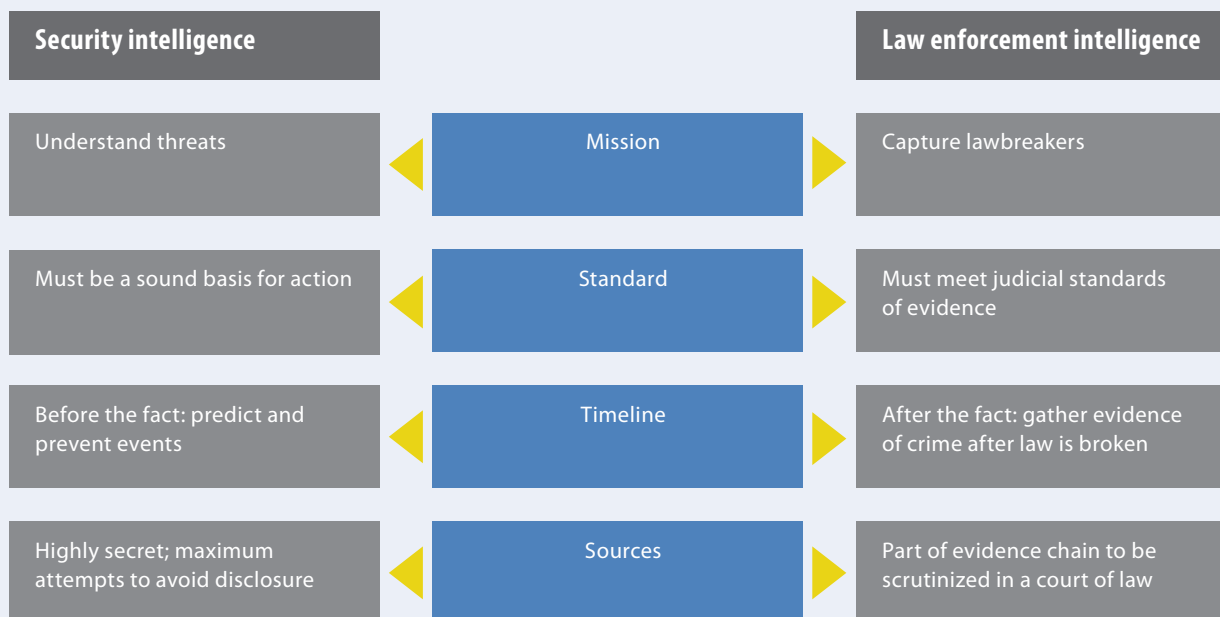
Security intelligence

Law enforcement intelligence

Understand threats

Mission

Capture lawbreakers

Must be a sound basis for action

Standard

Must meet judicial standards of evidence

Before the fact: predict and prevent events

Timeline

After the fact: gather evidence of crime after law is broken

Highly secret; maximum attempts to avoid disclosure

Sources

Part of evidence chain to be scrutinized in a court of law